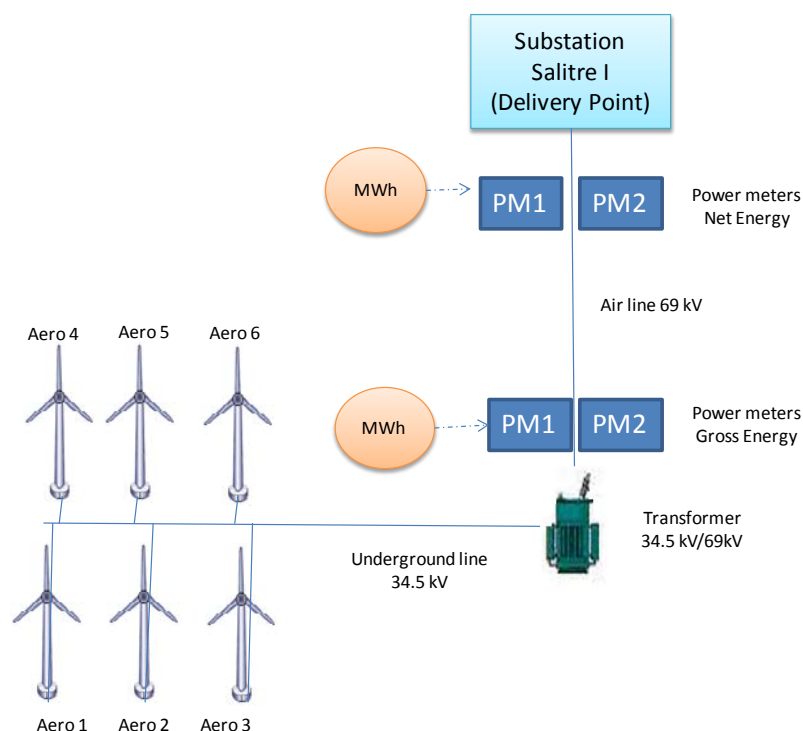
Substation
Salitre I
(Delivery Point)

MWh

PM1

PM2

Power meters
Net Energy

Air line 69 kV

Aero 4

Aero 5

Aero 6

MWh

PM1

PM2

Power meters
Gross Energy

Transformer
34.5 kV/69kV

Underground line
34.5 kV

Aero 1

Aero 2

Aero 3